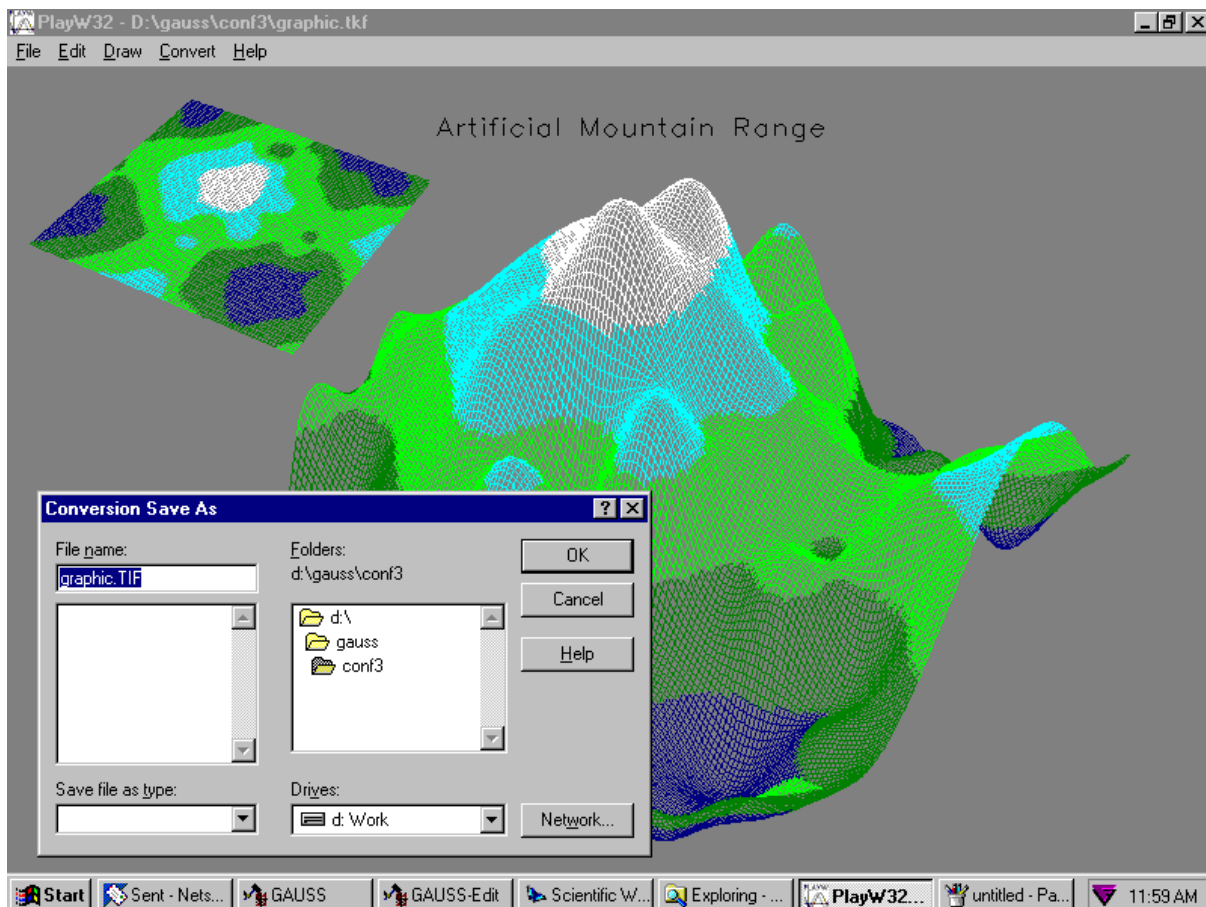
PlayW32 - D:\gauss\conf3\graphic.tkf

File Edit Draw Convert Help

Artificial Mountain Range

Conversion Save As

File name:
graphic.TIF

Folders:
d:\gauss\conf3

d:\
gauss
conf3

OK
Cancel
Help

Save file as type:

Drives:
d: Work

Network...

Start | Sent - Nets... | GAUSS | GAUSS-Edit | Scientific W... | Exploring - ... | PlayW32... | untitled - Pa... | 11:59 AM